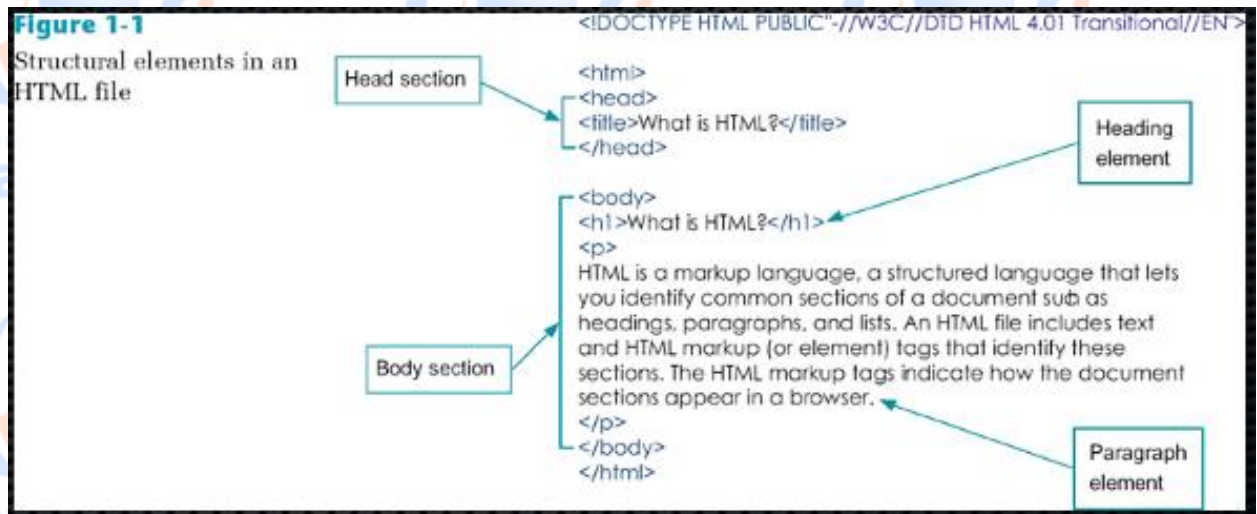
Figure 1-1

Structural elements in an HTML file

Head section

Heading element

Body section

Paragraph element

<!DOCTYPE HTML PUBLIC"-//W3C//DTD HTML 4.01 Transitional//EN">

<html>
<head>
<title>What is HTML?</title>
</head>

<body>
<h1>What is HTML?</h1>
<p>
HTML is a markup language, a structured language that lets you identify common sections of a document such as headings, paragraphs, and lists. An HTML file includes text and HTML markup (or element) tags that identify these sections. The HTML markup tags indicate how the document sections appear in a browser.
</p>
</body>
</html>